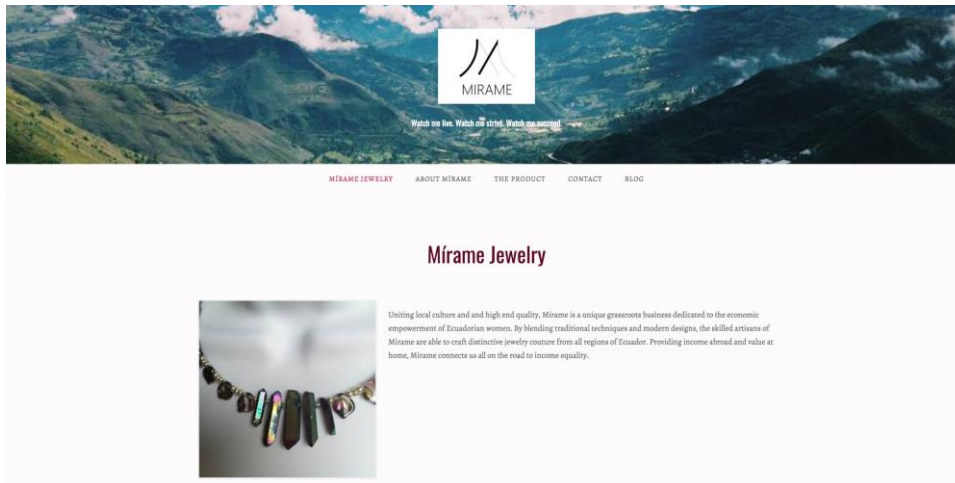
MIRAME

Watch me live. Watch me strive. Watch me succeed.

MÍRAME JEWELRY ABOUT MÍRAME THE PRODUCT CONTACT BLOG

Mírame Jewelry

Uniting local culture and and high end quality, Mirame is a unique grassroots business dedicated to the economic empowerment of Ecuadorian women. By blending traditional techniques and modern designs, the skilled artisans of Mirame are able to craft distinctive jewelry couture from all regions of Ecuador. Providing income abroad and value at home, Mirame connects us all on the road to income equality.